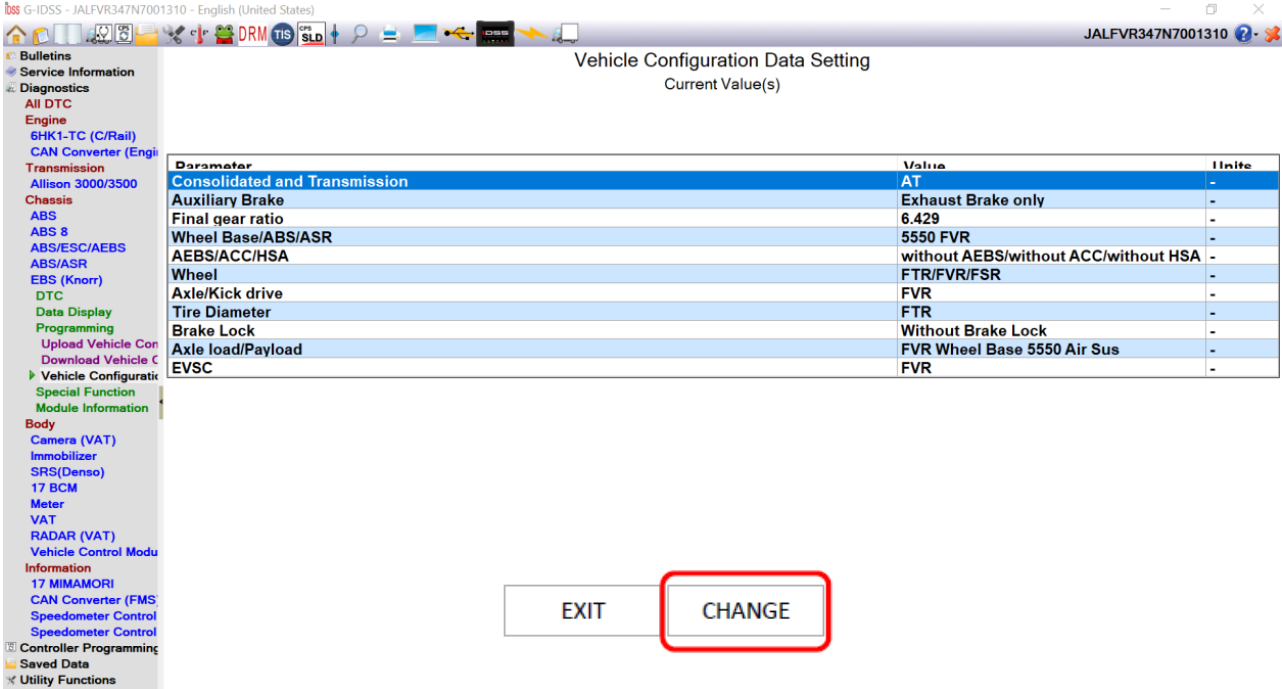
G-IDSS - JALFVR347N7001310 - English (United States)

DRM TIS SLD IDSS

JALFVR347N7001310

Bulletins
Service Information
Diagnostics
All DTC
Engine
6HK1-TC (C/Rail)
CAN Converter (Engi
Transmission
Allison 3000/3500
Chassis
ABS
ABS 8
ABS/ESC/AEBS
ABS/ASR
EBS (Knorr)
DTC
Data Display
Programming
Upload Vehicle Con
Download Vehicle C
Vehicle Configuratio
Special Function
Module Information
Body
Camera (VAT)
Immobilizer
SRS(Denso)
17 BCM
Meter
VAT
RADAR (VAT)
Vehicle Control Modu
Information
17 MIMAMORI
CAN Converter (FMS
Speedometer Control
Speedometer Control
Controller Programming
Saved Data
Utility Functions

Vehicle Configuration Data Setting
Current Value(s)

| Parameter | Value | Units |
|---|---|---|
| Consolidated and Transmission | AT | - |
| Auxiliary Brake | Exhaust Brake only | - |
| Final gear ratio | 6.429 | - |
| Wheel Base/ABS/ASR | 5550 FVR | - |
| AEBS/ACC/HSA | without AEBS/without ACC/without HSA | - |
| Wheel | FTR/FVR/FSR | - |
| Axle/Kick drive | FVR | - |
| Tire Diameter | FTR | - |
| Brake Lock | Without Brake Lock | - |
| Axle load/Payload | FVR Wheel Base 5550 Air Sus | - |
| EVSC | FVR | - |

EXIT
CHANGE